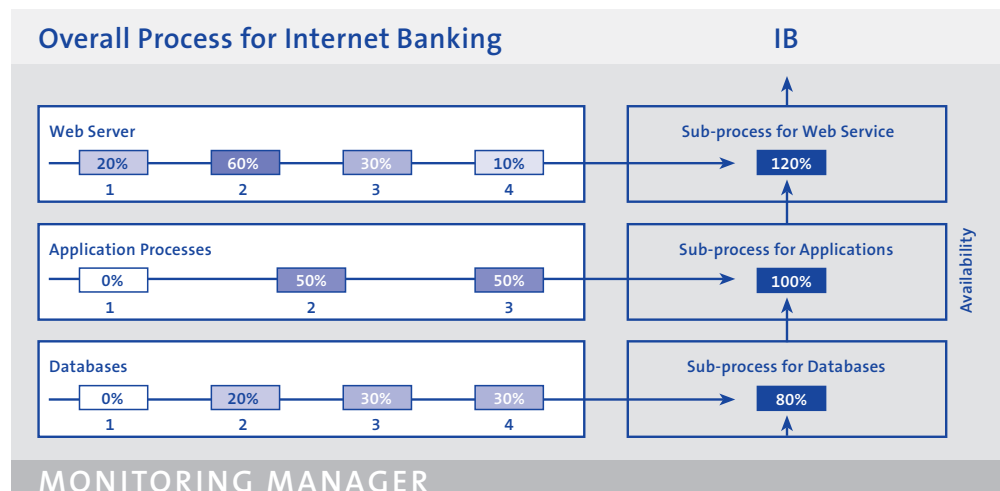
Overall Process for Internet Banking

IB

Web Server

20% 60% 30% 10%

1 2 3 4

Sub-process for Web Service

120%

Application Processes

0% 50% 50%

1 2 3

Sub-process for Applications

100%

Availability

Databases

0% 20% 30% 30%

1 2 3 4

Sub-process for Databases

80%

MONITORING MANAGER